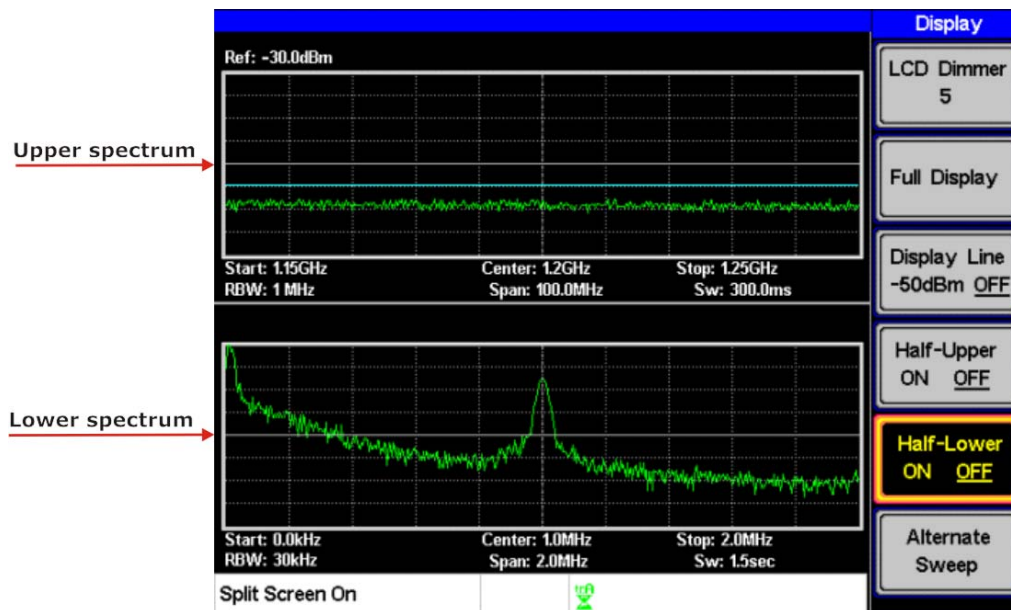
Upper spectrum

Lower spectrum

Ref: -30.0dBm

Start: 1.15GHz
RBW: 1 MHz

Center: 1.2GHz
Span: 100.0MHz

Stop: 1.25GHz
Sw: 300.0ms

Start: 0.0kHz
RBW: 30kHz

Center: 1.0MHz
Span: 2.0MHz

Stop: 2.0MHz
Sw: 1.5sec

Split Screen On

Display

LCD Dimmer
5

Full Display

Display Line
-50dBm OFF

Half-Upper
ON OFF

Half-Lower
ON OFF

Alternate
Sweep